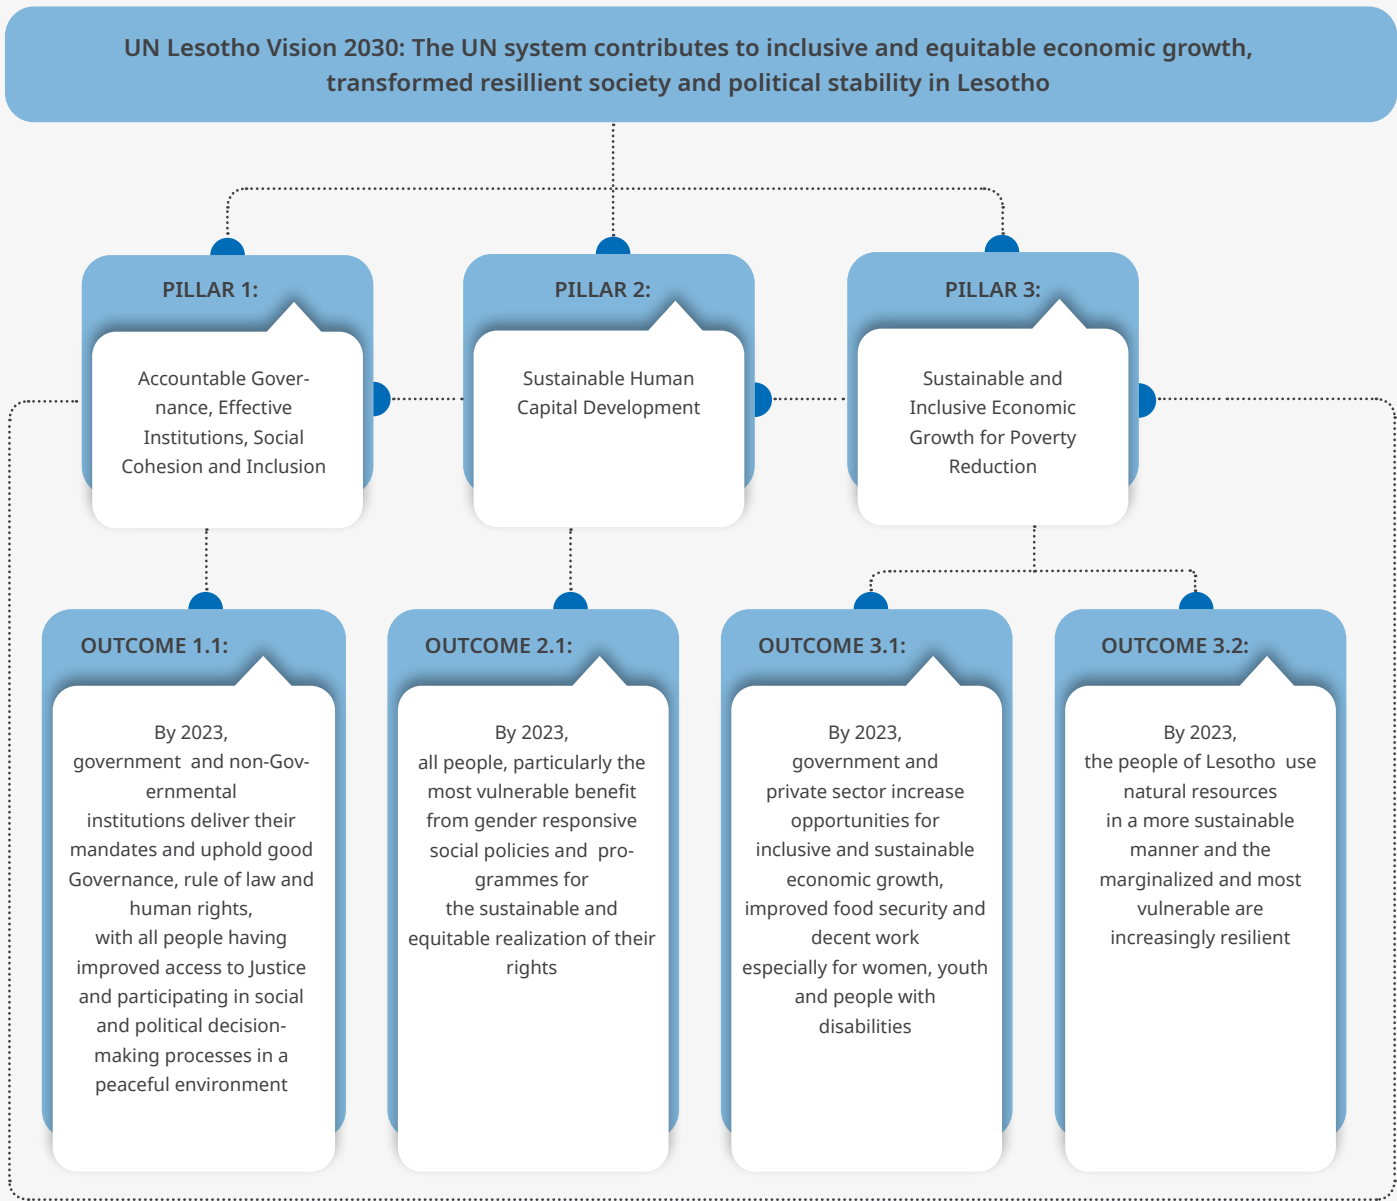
UN Lesotho Vision 2030: The UN system contributes to inclusive and equitable economic growth, transformed resillient society and political stability in Lesotho

PILLAR 1:

Accountable Governance, Effective Institutions, Social Cohesion and Inclusion

PILLAR 2:

Sustainable Human Capital Development

PILLAR 3:

Sustainable and Inclusive Economic Growth for Poverty Reduction

OUTCOME 1.1:

By 2023, government and non-Governmental institutions deliver their mandates and uphold good Governance, rule of law and human rights, with all people having improved access to Justice and participating in social and political decision-making processes in a peaceful environment

OUTCOME 2.1:

By 2023, all people, particularly the most vulnerable benefit from gender responsive social policies and programmes for the sustainable and equitable realization of their rights

OUTCOME 3.1:

By 2023, government and private sector increase opportunities for inclusive and sustainable economic growth, improved food security and decent work especially for women, youth and people with disabilities

OUTCOME 3.2:

By 2023, the people of Lesotho use natural resources in a more sustainable manner and the marginalized and most vulnerable are increasingly resilient